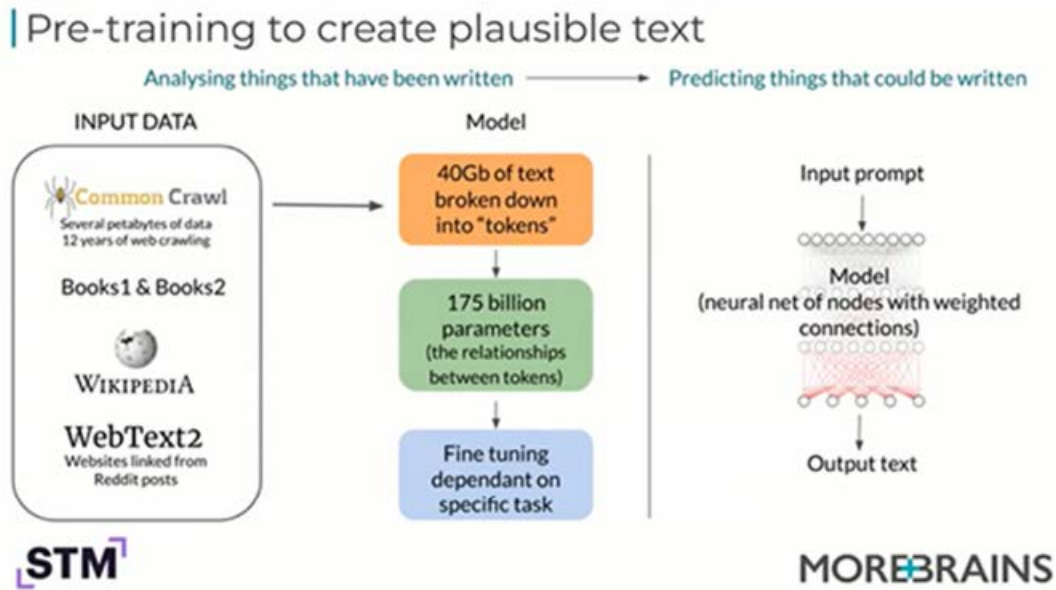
Pre-training to create plausible text

Analysing things that have been written → Predicting things that could be written

INPUT DATA

Common Crawl
Several petabytes of data
12 years of web crawling

Books1 & Books2

WIKIPEDIA

WebText2
Websites linked from Reddit posts

Model

40Gb of text broken down into "tokens"

175 billion parameters
(the relationships between tokens)

Fine tuning dependant on specific task

Input prompt

Model
(neural net of nodes with weighted connections)

Output text

STM

MOREBRAINS